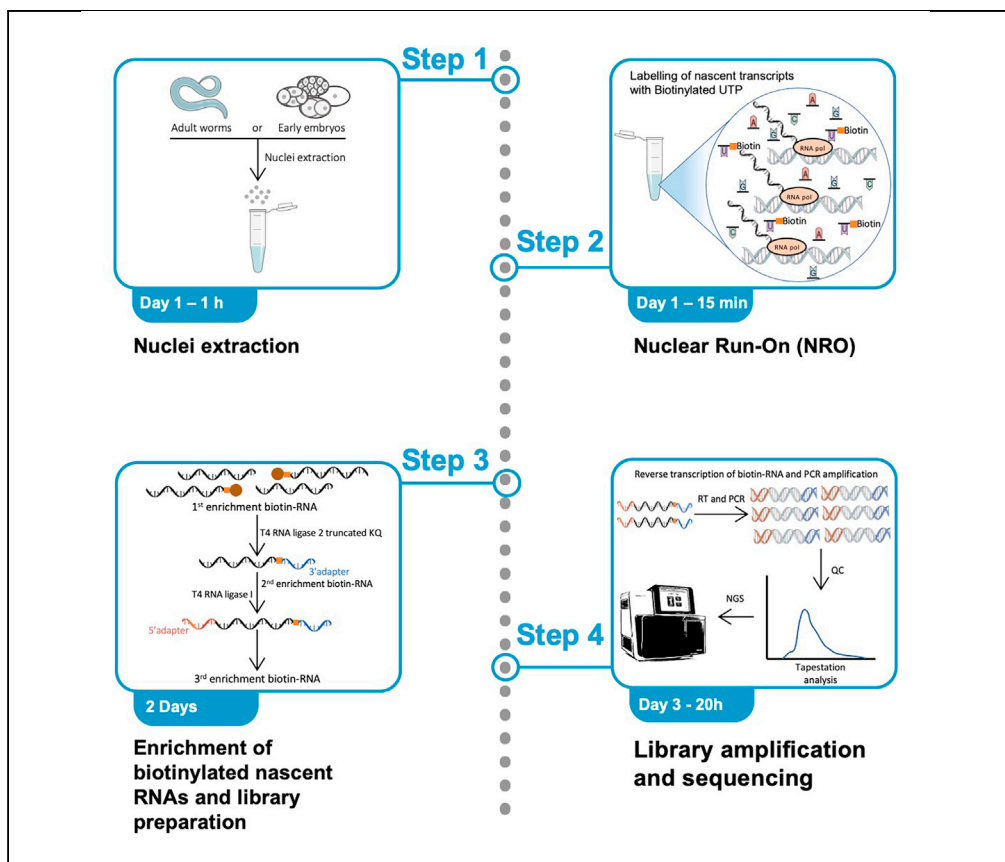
Step 1

Adult worms or Early embryos

Nuclei extraction

Day 1 – 1 h

Nuclei extraction

Labelling of nascent transcripts with Biotinylated UTP

Biotin
Biotin
RNA pol
RNA pol
Biotin
Biotin
RNA pol

Step 2

Day 1 – 15 min

Nuclear Run-On (NRO)

Step 3

1st enrichment biotin-RNA

T4 RNA ligase 2 truncated KQ

3'adapter

2nd enrichment biotin-RNA

T4 RNA ligase I

5'adapter

3rd enrichment biotin-RNA

2 Days

Enrichment of biotinylated nascent RNAs and library preparation

Reverse transcription of biotin-RNA and PCR amplification

RT and PCR

QC

NGS

Tapestation analysis

Step 4

Day 3 - 20h

Library amplification and sequencing